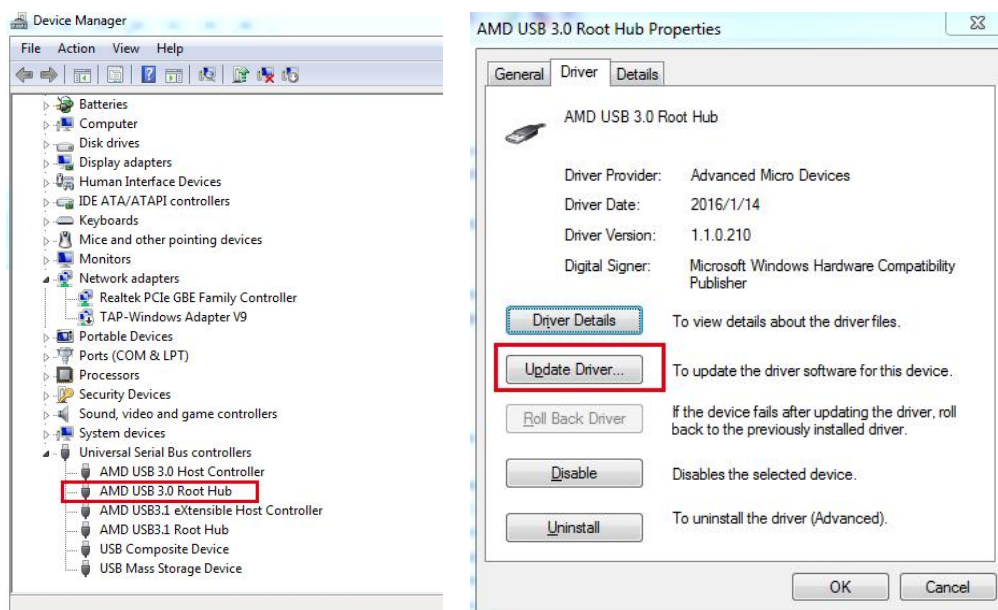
Device Manager

File Action View Help

Batteries
Computer
Disk drives
Display adapters
Human Interface Devices
IDE ATA/ATAPI controllers
Keyboards
Mice and other pointing devices
Monitors
Network adapters
Realtek PCIe GBE Family Controller
TAP-Windows Adapter V9
Portable Devices
Ports (COM & LPT)
Processors
Security Devices
Sound, video and game controllers
System devices
Universal Serial Bus controllers
AMD USB 3.0 Host Controller
AMD USB 3.0 Root Hub
AMD USB3.1 eXtensible Host Controller
AMD USB3.1 Root Hub
USB Composite Device
USB Mass Storage Device

AMD USB 3.0 Root Hub Properties

General Driver Details

AMD USB 3.0 Root Hub

Driver Provider: Advanced Micro Devices
Driver Date: 2016/1/14
Driver Version: 1.1.0.210
Digital Signer: Microsoft Windows Hardware Compatibility Publisher

Driver Details To view details about the driver files.

Update Driver... To update the driver software for this device.

Roll Back Driver If the device fails after updating the driver, roll back to the previously installed driver.

Disable Disables the selected device.

Uninstall To uninstall the driver (Advanced).

OK Cancel